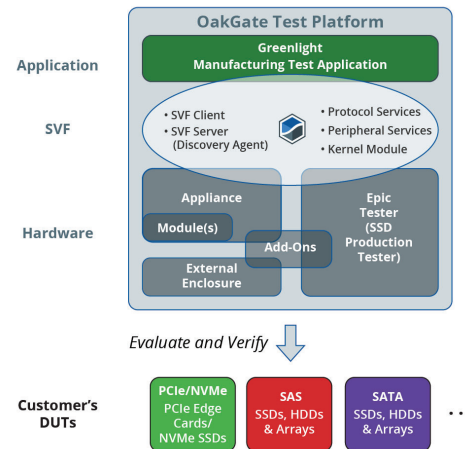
OakGate Test Platform

Application

Greenlight
Manufacturing Test Application

SVF

• SVF Client
• SVF Server (Discovery Agent)

• Protocol Services
• Peripheral Services
• Kernel Module

Hardware

Appliance

Module(s)

Add-Ons

External Enclosure

Epic Tester (SSD Production Tester)

Evaluate and Verify

Customer's DUTs

PCIe/NVMe
PCIe Edge Cards/ NVMe SSDs

SAS
SSDs, HDDs & Arrays

SATA
SSDs, HDDs & Arrays

...